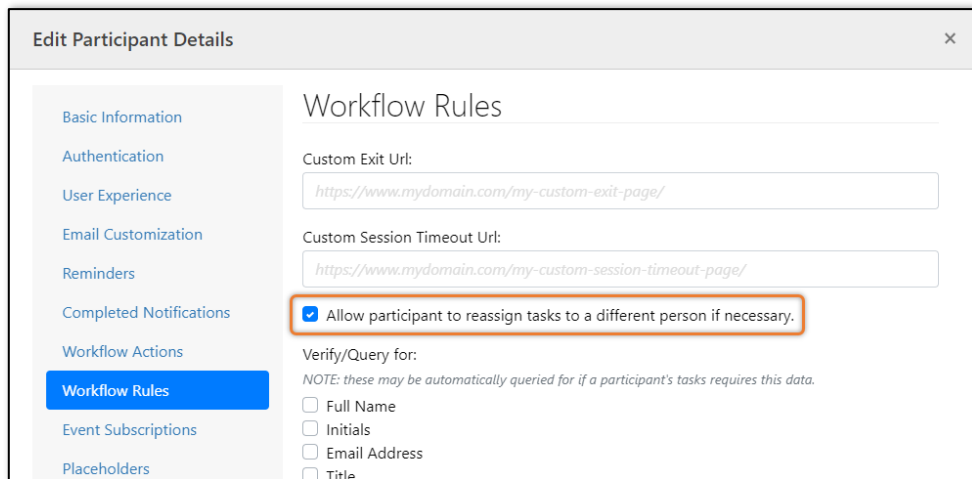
Edit Participant Details

×

Basic Information

Authentication

User Experience

Email Customization

Reminders

Completed Notifications

Workflow Actions

Workflow Rules

Event Subscriptions

Placeholders

Workflow Rules

Custom Exit Url:

https://www.mydomain.com/my-custom-exit-page/

Custom Session Timeout Url:

https://www.mydomain.com/my-custom-session-timeout-page/

Allow participant to reassign tasks to a different person if necessary.

Verify/Query for:

NOTE: these may be automatically queried for if a participant's tasks requires this data.

Full Name

Initials

Email Address

Title